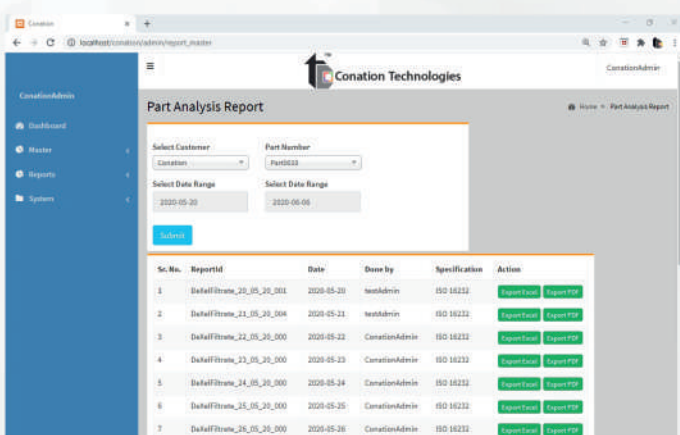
Conation

localhost/conation/admin/report_master

ConationAdmin

Dashboard

Master

Reports

System

≡

Conation Technologies

ConationAdmin

Part Analysis Report

Home > Part Analysis Report

Select Customer

Conation

Part Number

Part0033

Select Date Range

2020-05-20

Select Date Range

2020-06-06

Submit

| Sr. No. | ReportId | Date | Done by | Specification | Action |
|---|---|---|---|---|---|
| 1 | DaXelFiltrate_20_05_20_001 | 2020-05-20 | testAdmin | ISO 16232 | Export Excel Export PDF |
| 2 | DaXelFiltrate_21_05_20_004 | 2020-05-21 | testAdmin | ISO 16232 | Export Excel Export PDF |
| 3 | DaXelFiltrate_22_05_20_000 | 2020-05-22 | ConationAdmin | ISO 16232 | Export Excel Export PDF |
| 4 | DaXelFiltrate_23_05_20_000 | 2020-05-23 | ConationAdmin | ISO 16232 | Export Excel Export PDF |
| 5 | DaXelFiltrate_24_05_20_000 | 2020-05-24 | ConationAdmin | ISO 16232 | Export Excel Export PDF |
| 6 | DaXelFiltrate_25_05_20_000 | 2020-05-25 | ConationAdmin | ISO 16232 | Export Excel Export PDF |
| 7 | DaXelFiltrate_26_05_20_000 | 2020-05-26 | ConationAdmin | ISO 16232 | Export Excel Export PDF |